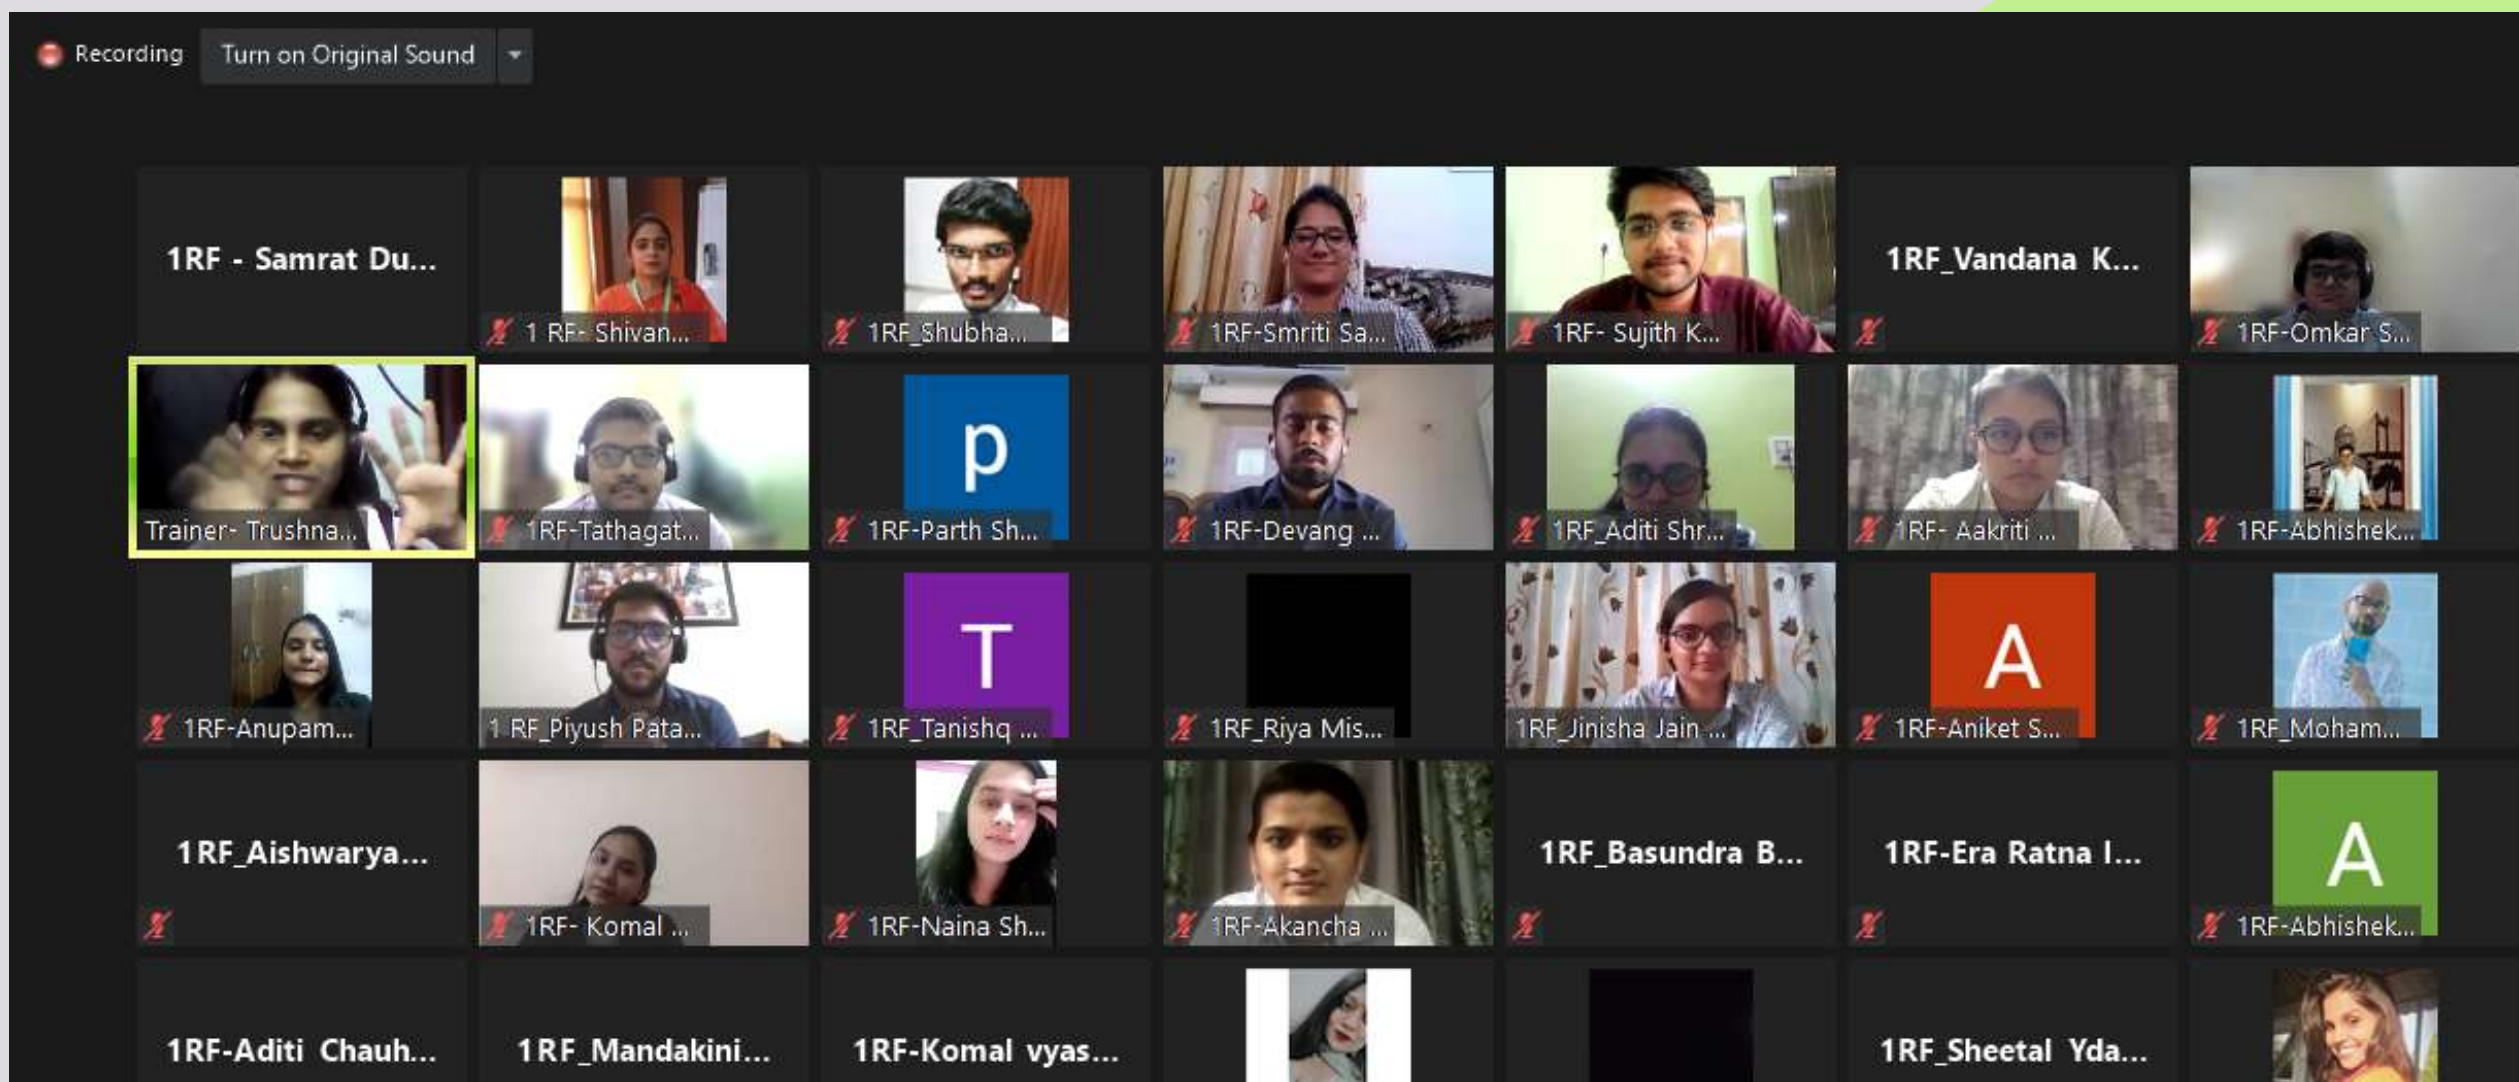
Recording Turn on Original Sound

1RF - Samrat Du...
1 RF- Shivan...
1RF_Shubha...
1RF-Smriti Sa...
1RF- Sujith K...
1RF_Vandana K...
1RF-Omkar S...

Trainer- Trushna...
1RF-Tathagat...
p
1RF-Parth Sh...
1RF-Devang ...
1RF_Aditi Shr...
1RF- Aakriti ...
1RF-Abhishek...

1RF-Anupam...
1 RF_Piyush Pata...
T
1RF_Tanishq ...
1RF_Riya Mis...
1RF_Jinisha Jain ...
A
1RF-Aniket S...
1RF_Moham...

1RF_Aishwarya...
1RF- Komal ...
1RF-Naina Sh...
1RF-Akancha ...
1RF_Basundra B...
1RF-Era Ratna I...
A
1RF-Abhishek...

1RF-Aditi Chauh...
1RF_Mandakini...
1RF-Komal vyas...
1RF_Sheetal Yda...